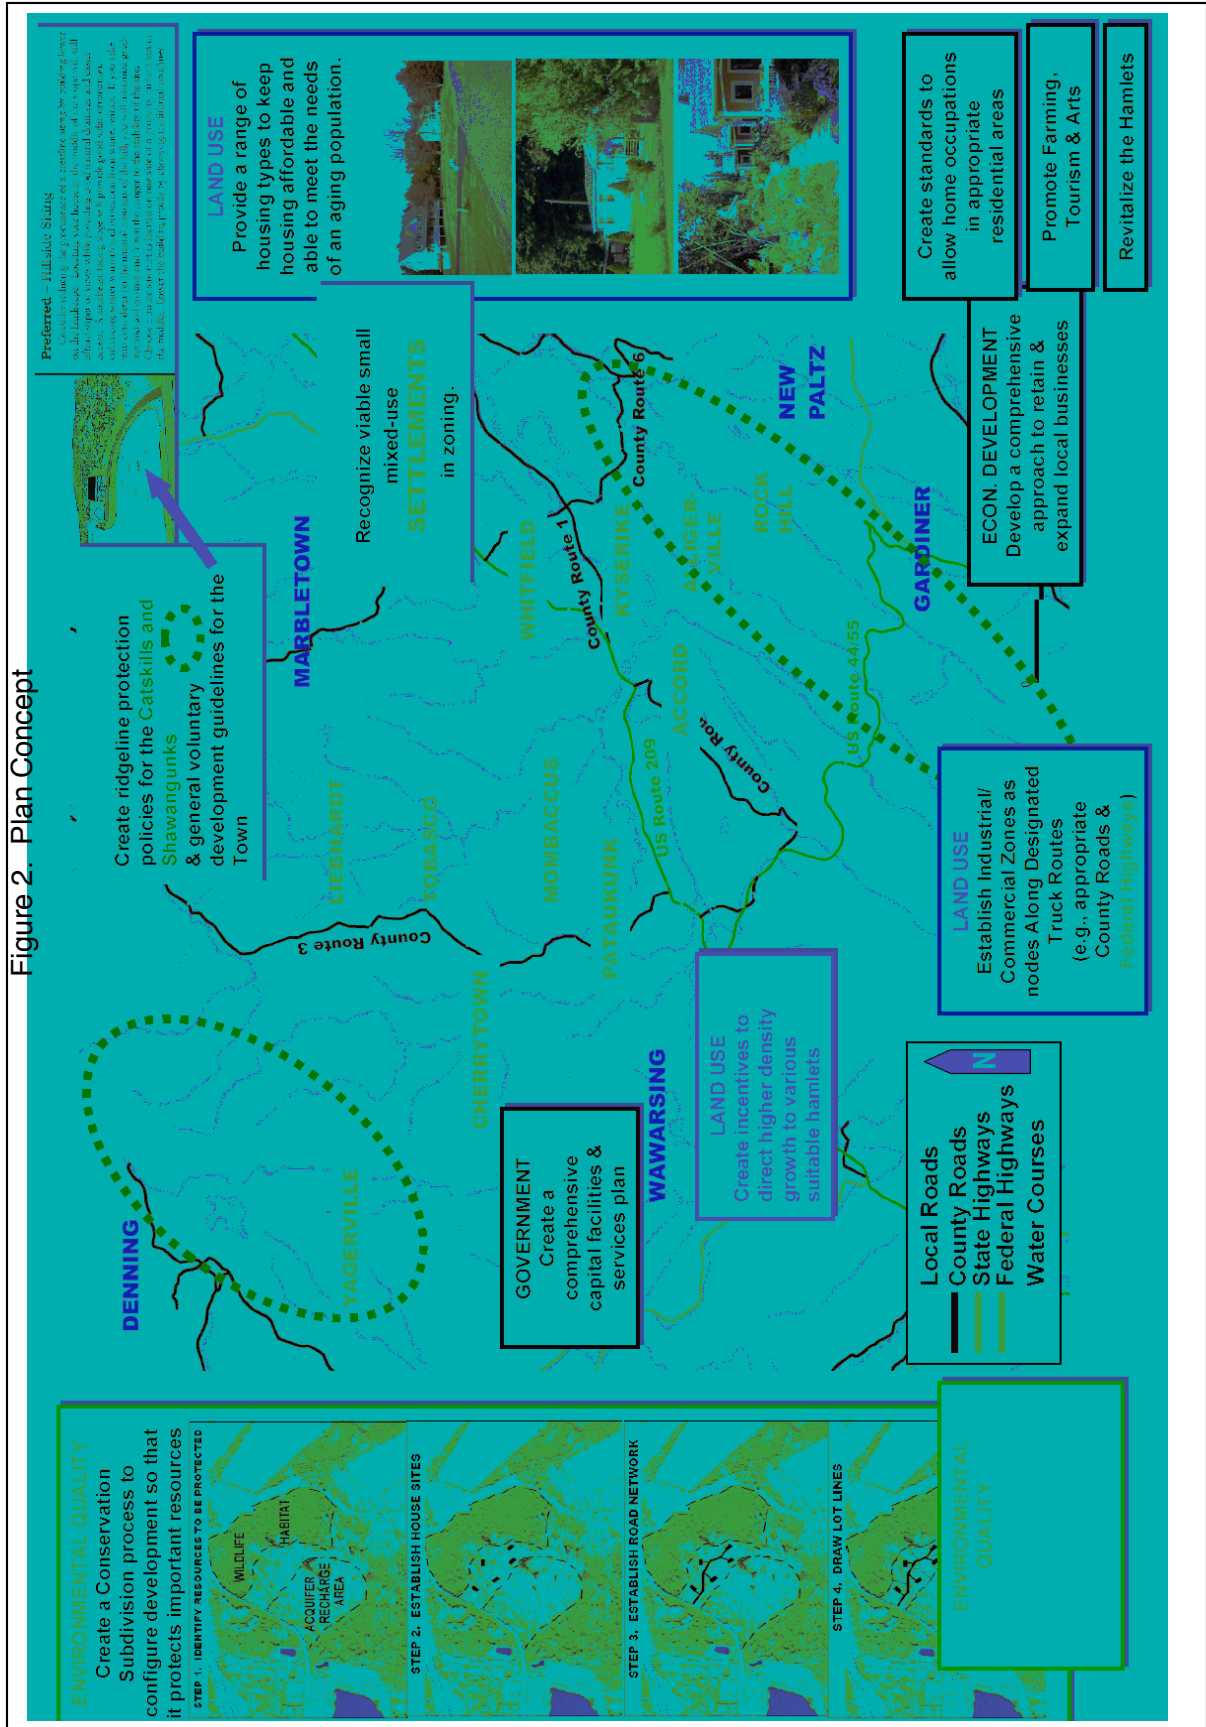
Figure 2. Plan Concept

Preferred – Hillside Siting
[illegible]

LAND USE
Provide a range of housing types to keep housing affordable and able to meet the needs of an aging population.

Create standards to allow home occupations in appropriate residential areas

Promote Farming, Tourism & Arts

Revitalize the Hamlets

Create ridgeline protection policies for the Catskills and Shawangunks & general voluntary development guidelines for the Town

Recognize viable small mixed-use SETTLEMENTS in zoning.

ECON. DEVELOPMENT
Develop a comprehensive approach to retain & expand local businesses

DENNING
YAGERVILLE
CHERRYTOWN
LIEBHARDT
TOBASCO
MARBLETOWN
MOMBACCUS
PATAUKUNK
WAWARSING
WHITFIELD
KYSERIKE
ACCORD
ALLIGERVILLE
ROCK HILL
NEW PALTZ
GARDINER

County Route 3
County Route 1
County Route 6
County Route
US Route 209
US Route 44/55

GOVERNMENT
Create a comprehensive capital facilities & services plan

LAND USE
Create incentives to direct higher density growth to various suitable hamlets

LAND USE
Establish Industrial/ Commercial Zones as nodes Along Designated Truck Routes (e.g., appropriate County Roads & Federal Highways)

N

Local Roads
County Roads
State Highways
Federal Highways
Water Courses

ENVIRONMENTAL QUALITY
Create a Conservation Subdivision process to configure development so that it protects important resources

STEP 1. IDENTIFY RESOURCES TO BE PROTECTED
WILDLIFE
HABITAT
ACQUIFER RECHARGE AREA
STEP 2. ESTABLISH HOUSE SITES
STEP 3. ESTABLISH ROAD NETWORK
STEP 4. DRAW LOT LINES

ENVIRONMENTAL QUALITY